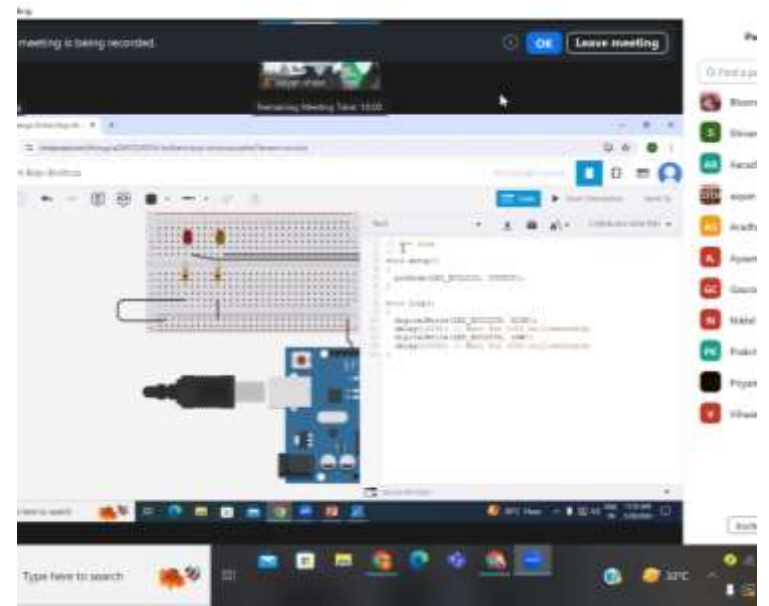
meeting is being recorded.

OK

Leave meeting

Remaining Meeting Time: 10:00

void setup()
{
pinMode(LED_BUILTIN, OUTPUT);
}

void loop()
{
digitalWrite(LED_BUILTIN, HIGH);
delay(1000); // Wait for 1000 millisecond(s)
digitalWrite(LED_BUILTIN, LOW);
delay(1000); // Wait for 1000 millisecond(s)
}

Type here to search

32°C

Pa

Bhoom
Shivan
Faradi
aspan
Aradh
Ayam
Gauro
Nikhil
Prakh
Priyan
Vihaa